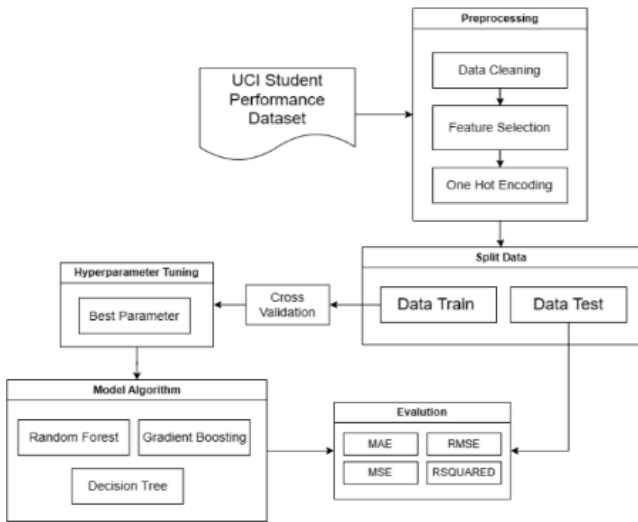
UCI Student Performance Dataset

Preprocessing

Data Cleaning

Feature Selection

One Hot Encoding

Split Data

Data Train

Data Test

Cross Validation

Hyperparameter Tuning

Best Parameter

Model Algorithm

Random Forest

Gradient Boosting

Decision Tree

Evalution

MAE

RMSE

MSE

RSQUARED